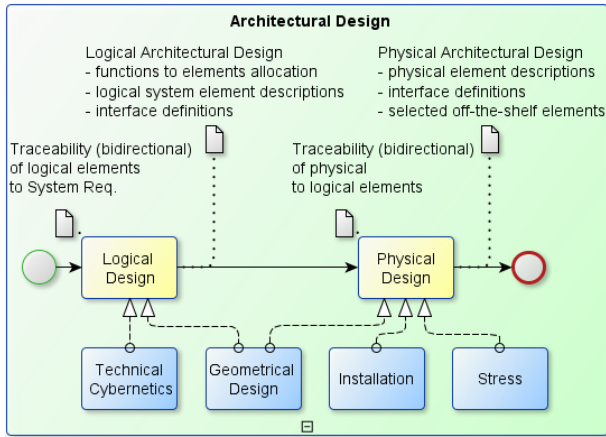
Architectural Design

Logical Architectural Design
- functions to elements allocation
- logical system element descriptions
- interface definitions

Physical Architectural Design
- physical element descriptions
- interface definitions
- selected off-the-shelf elements

Traceability (bidirectional) of logical elements to System Req.

Traceability (bidirectional) of physical to logical elements

Logical Design

Physical Design

Technical Cybernetics

Geometrical Design

Installation

Stress